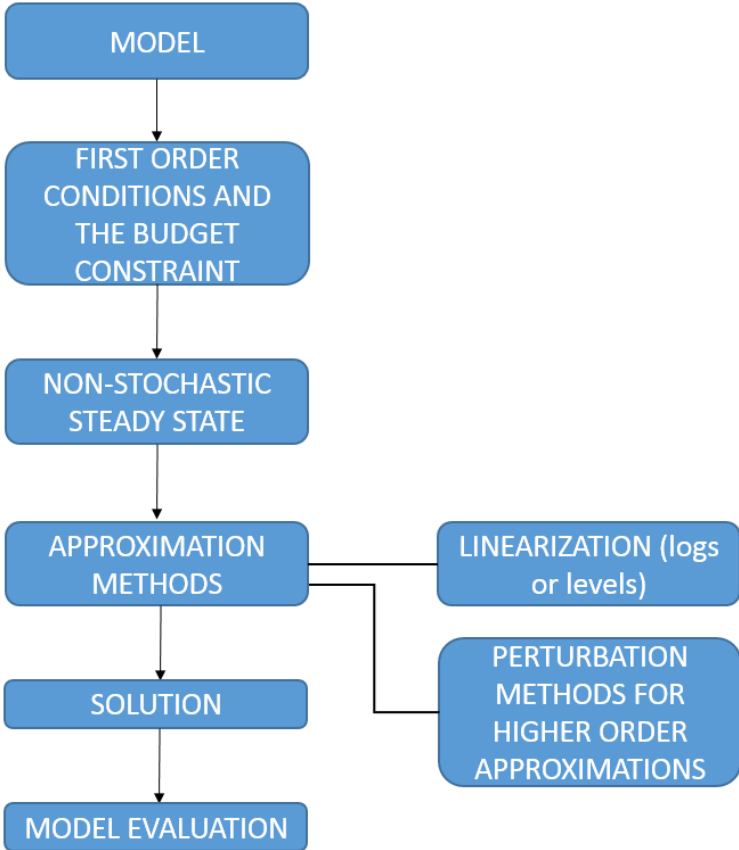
MODEL

FIRST ORDER CONDITIONS AND THE BUDGET CONSTRAINT

NON-STOCHASTIC STEADY STATE

APPROXIMATION METHODS

LINEARIZATION (logs or levels)

PERTURBATION METHODS FOR HIGHER ORDER APPROXIMATIONS

SOLUTION

MODEL EVALUATION